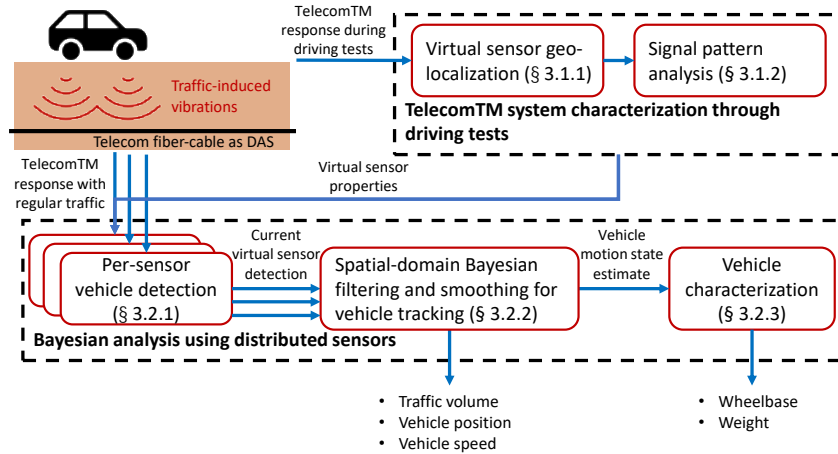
TelecomTM response during driving tests

Traffic-induced vibrations

Telecom fiber-cable as DAS

Virtual sensor geo-localization (§ 3.1.1)

Signal pattern analysis (§ 3.1.2)

TelecomTM system characterization through driving tests

TelecomTM response with regular traffic

Virtual sensor properties

Per-sensor vehicle detection (§ 3.2.1)

Current virtual sensor detection

Spatial-domain Bayesian filtering and smoothing for vehicle tracking (§ 3.2.2)

Vehicle motion state estimate

Vehicle characterization (§ 3.2.3)

Bayesian analysis using distributed sensors

• Traffic volume
• Vehicle position
• Vehicle speed

• Wheelbase
• Weight